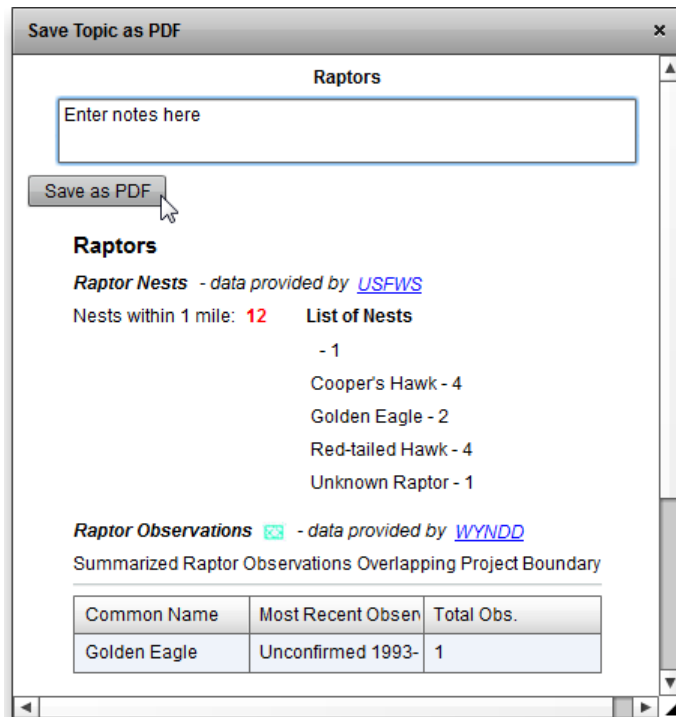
Save Topic as PDF ×

Raptors

Enter notes here

Save as PDF

Raptors

*Raptor Nests* - data provided by USFWS

Nests within 1 mile: 12 **List of Nests**

- 1

Cooper's Hawk - 4

Golden Eagle - 2

Red-tailed Hawk - 4

Unknown Raptor - 1

*Raptor Observations* - data provided by WYNDD

Summarized Raptor Observations Overlapping Project Boundary

| Common Name | Most Recent Obser | Total Obs. |
|---|---|---|
| Golden Eagle | Unconfirmed 1993- | 1 |